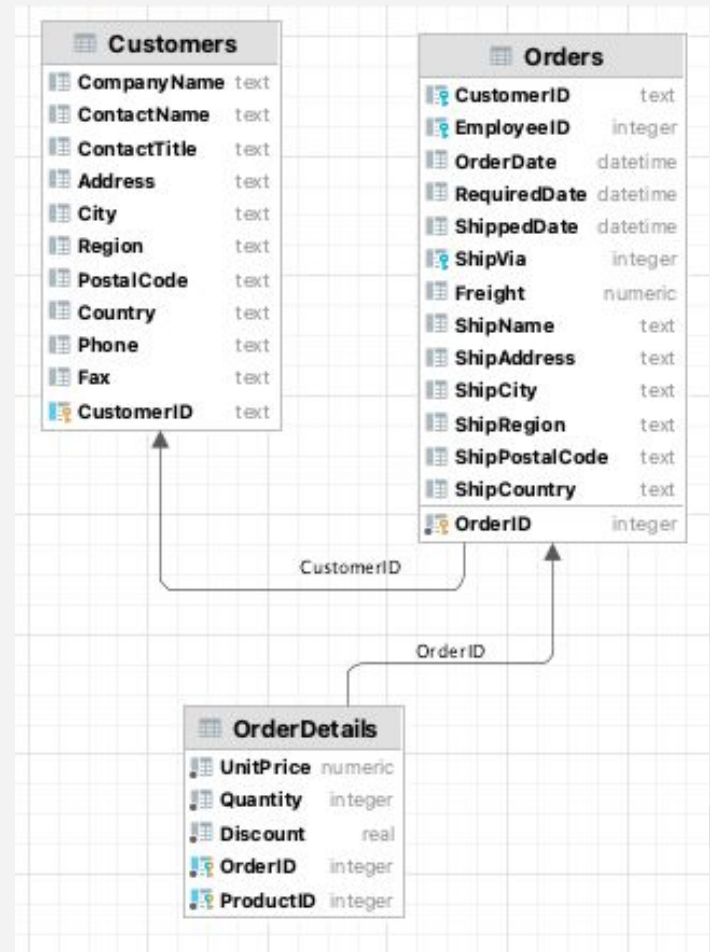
Customers

| | |
|---|---|
| CompanyName | text |
| ContactName | text |
| ContactTitle | text |
| Address | text |
| City | text |
| Region | text |
| PostalCode | text |
| Country | text |
| Phone | text |
| Fax | text |
| CustomerID | text |

Orders

| | |
|---|---|
| CustomerID | text |
| EmployeeID | integer |
| OrderDate | datetime |
| RequiredDate | datetime |
| ShippedDate | datetime |
| ShipVia | integer |
| Freight | numeric |
| ShipName | text |
| ShipAddress | text |
| ShipCity | text |
| ShipRegion | text |
| ShipPostalCode | text |
| ShipCountry | text |
| OrderID | integer |

CustomerID

OrderID

OrderDetails

| | |
|---|---|
| UnitPrice | numeric |
| Quantity | integer |
| Discount | real |
| OrderID | integer |
| ProductID | integer |